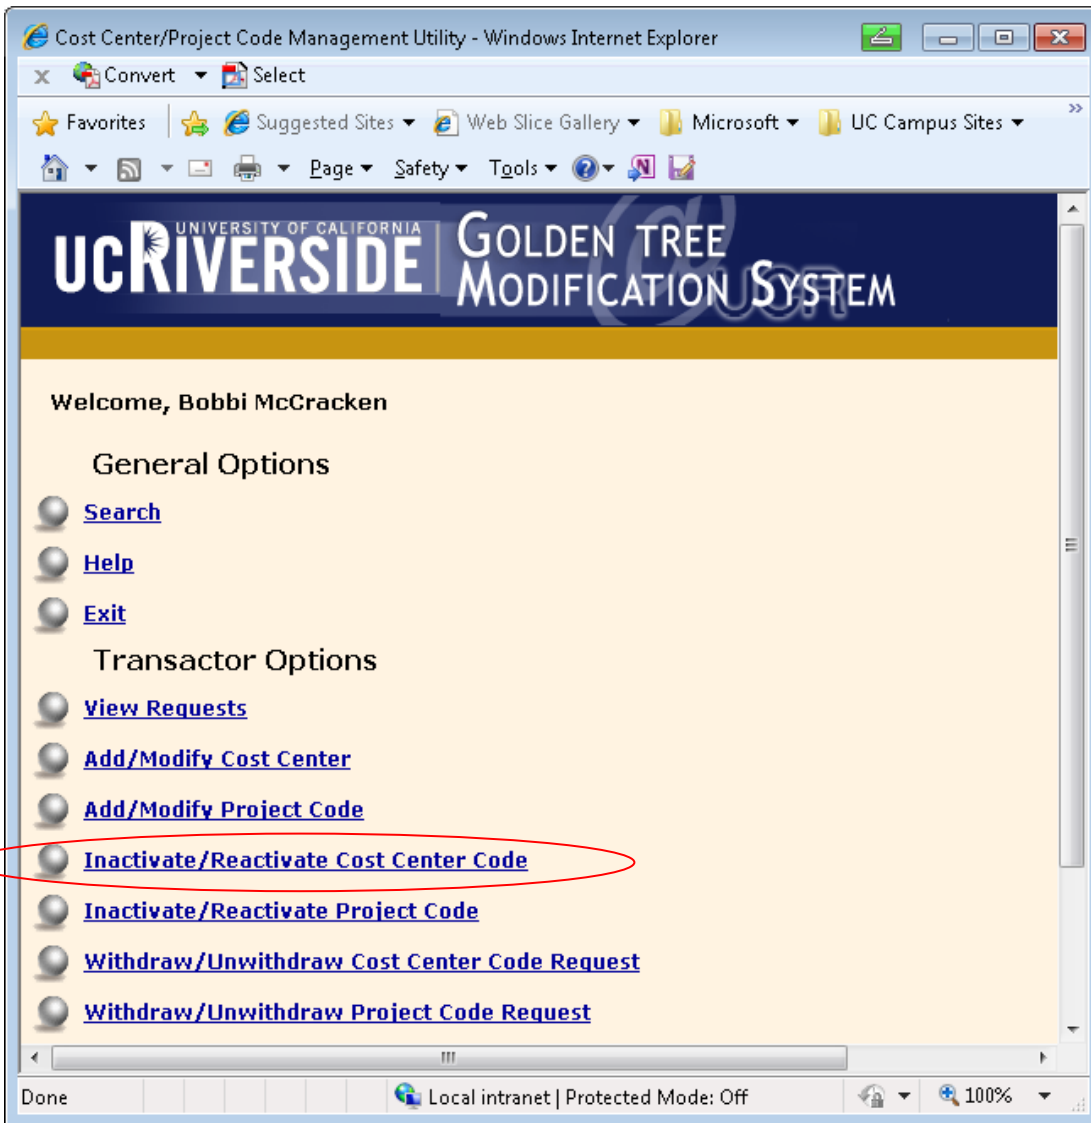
Cost Center/Project Code Management Utility - Windows Internet Explorer

Convert Select

Favorites Suggested Sites Web Slice Gallery Microsoft UC Campus Sites

Page Safety Tools

UNIVERSITY OF CALIFORNIA
UCRIVERSIDE
GOLDEN TREE MODIFICATION SYSTEM

Welcome, Bobbi McCracken

General Options

Search

Help

Exit

Transactor Options

View Requests

Add/Modify Cost Center

Add/Modify Project Code

Inactivate/Reactivate Cost Center Code

Inactivate/Reactivate Project Code

Withdraw/Unwithdraw Cost Center Code Request

Withdraw/Unwithdraw Project Code Request

Done Local intranet | Protected Mode: Off 100%